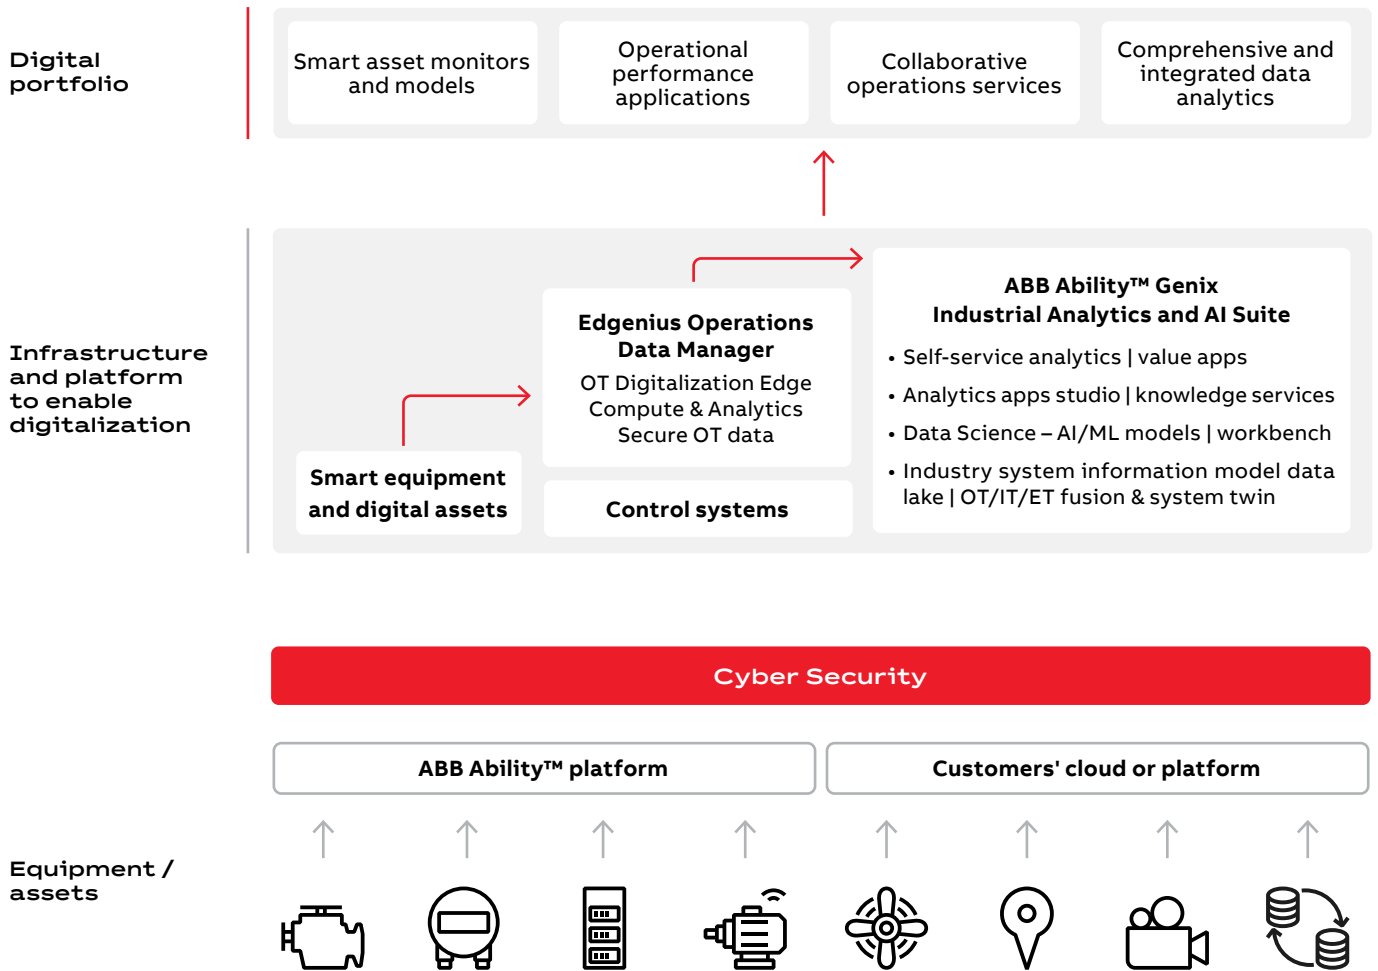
Digital portfolio

Smart asset monitors and models

Operational performance applications

Collaborative operations services

Comprehensive and integrated data analytics

Infrastructure and platform to enable digitalization

Edgenius Operations Data Manager
OT Digitalization Edge Compute & Analytics Secure OT data

ABB Ability™ Genix
Industrial Analytics and AI Suite
• Self-service analytics | value apps
• Analytics apps studio | knowledge services
• Data Science – AI/ML models | workbench
• Industry system information model data lake | OT/IT/ET fusion & system twin

Smart equipment and digital assets

Control systems

Cyber Security

ABB Ability™ platform

Customers' cloud or platform

Equipment / assets